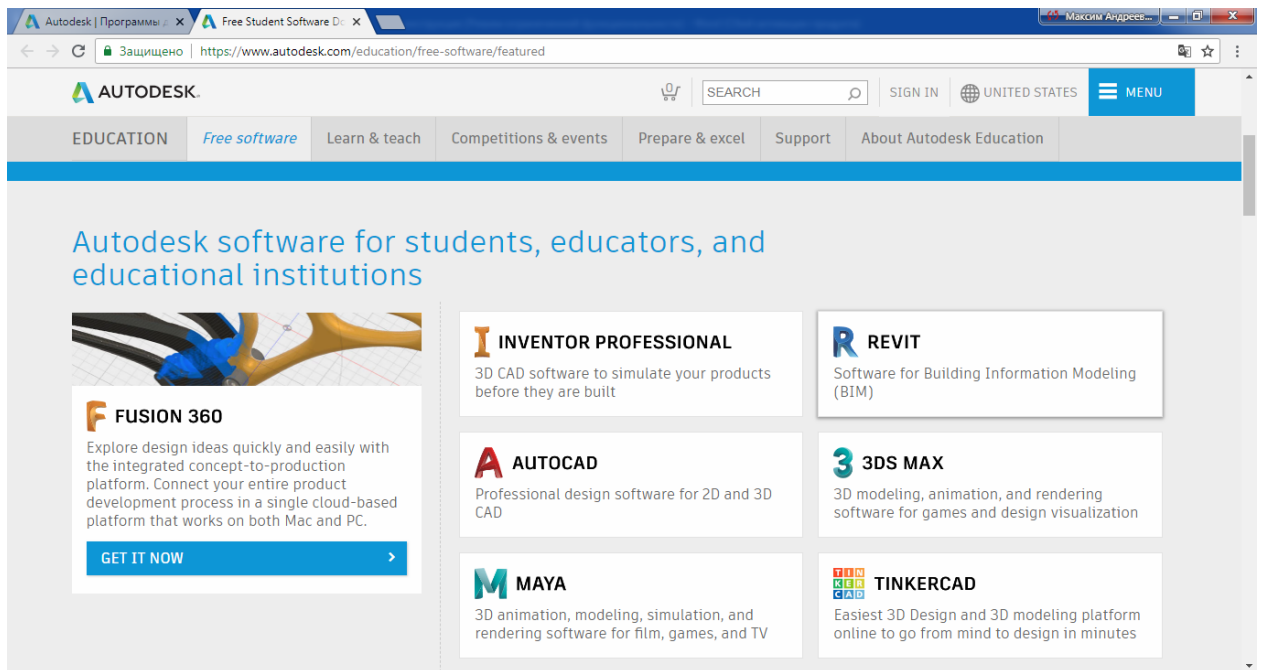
Autodesk | Программы д ×   Free Student Software Do ×

Максим Андреев...

Защищено | https://www.autodesk.com/education/free-software/featured

AUTODESK.

SEARCH

SIGN IN

UNITED STATES

MENU

EDUCATION   Free software   Learn & teach   Competitions & events   Prepare & excel   Support   About Autodesk Education

Autodesk software for students, educators, and educational institutions

FUSION 360

Explore design ideas quickly and easily with the integrated concept-to-production platform. Connect your entire product development process in a single cloud-based platform that works on both Mac and PC.

GET IT NOW

INVENTOR PROFESSIONAL

3D CAD software to simulate your products before they are built

REVIT

Software for Building Information Modeling (BIM)

AUTOCAD

Professional design software for 2D and 3D CAD

3DS MAX

3D modeling, animation, and rendering software for games and design visualization

MAYA

3D animation, modeling, simulation, and rendering software for film, games, and TV

TIN KER CAD

TINKERCAD

Easiest 3D Design and 3D modeling platform online to go from mind to design in minutes